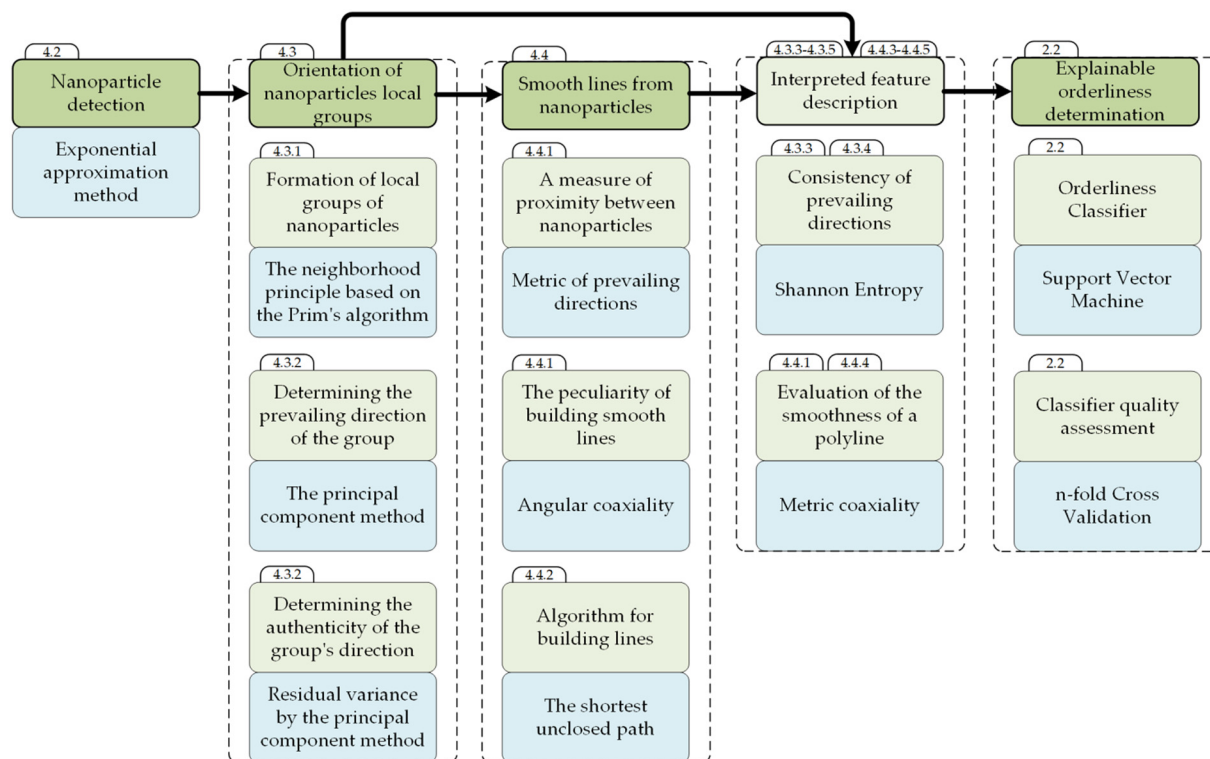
4.2
Nanoparticle detection

Exponential approximation method

4.3
Orientation of nanoparticles local groups

4.3.1
Formation of local groups of nanoparticles

The neighborhood principle based on the Prim's algorithm

4.3.2
Determining the prevailing direction of the group

The principal component method

4.3.2
Determining the authenticity of the group's direction

Residual variance by the principal component method

4.4
Smooth lines from nanoparticles

4.4.1
A measure of proximity between nanoparticles

Metric of prevailing directions

4.4.1
The peculiarity of building smooth lines

Angular coaxiality

4.4.2
Algorithm for building lines

The shortest unclosed path

4.3.3-4.3.5
4.4.3-4.4.5
Interpreted feature description

4.3.3
4.3.4
Consistency of prevailing directions

Shannon Entropy

4.4.1
4.4.4
Evaluation of the smoothness of a polyline

Metric coaxiality

2.2
Explainable orderliness determination

2.2
Orderliness Classifier

Support Vector Machine

2.2
Classifier quality assessment

n-fold Cross Validation